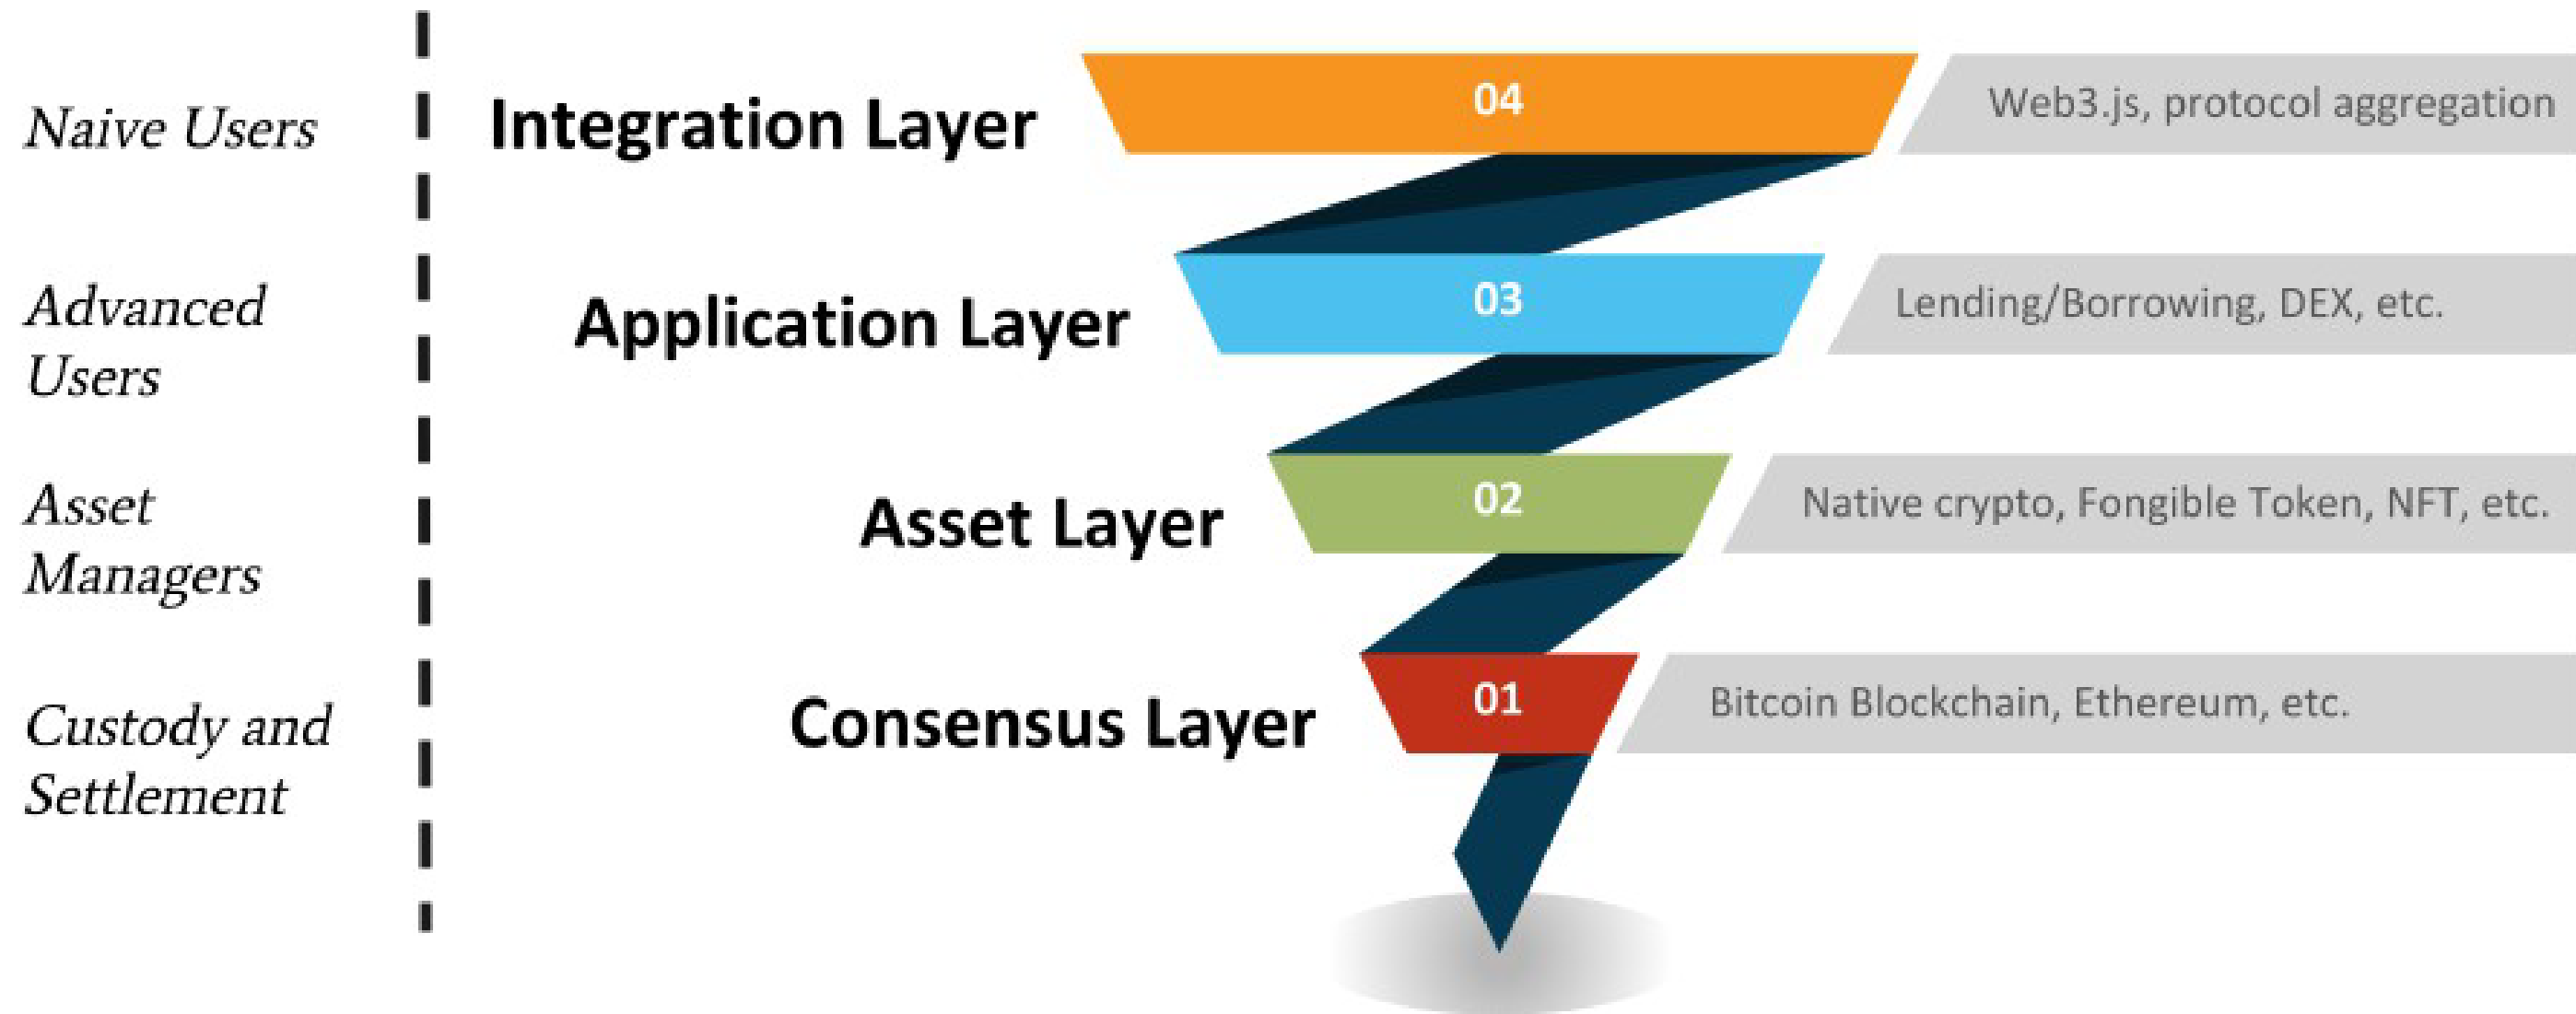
Naive Users

Integration Layer

04

Web3.js, protocol aggregation

Advanced Users

Application Layer

03

Lending/Borrowing, DEX, etc.

Asset Managers

Asset Layer

02

Native crypto, Fongible Token, NFT, etc.

Custody and Settlement

Consensus Layer

01

Bitcoin Blockchain, Ethereum, etc.